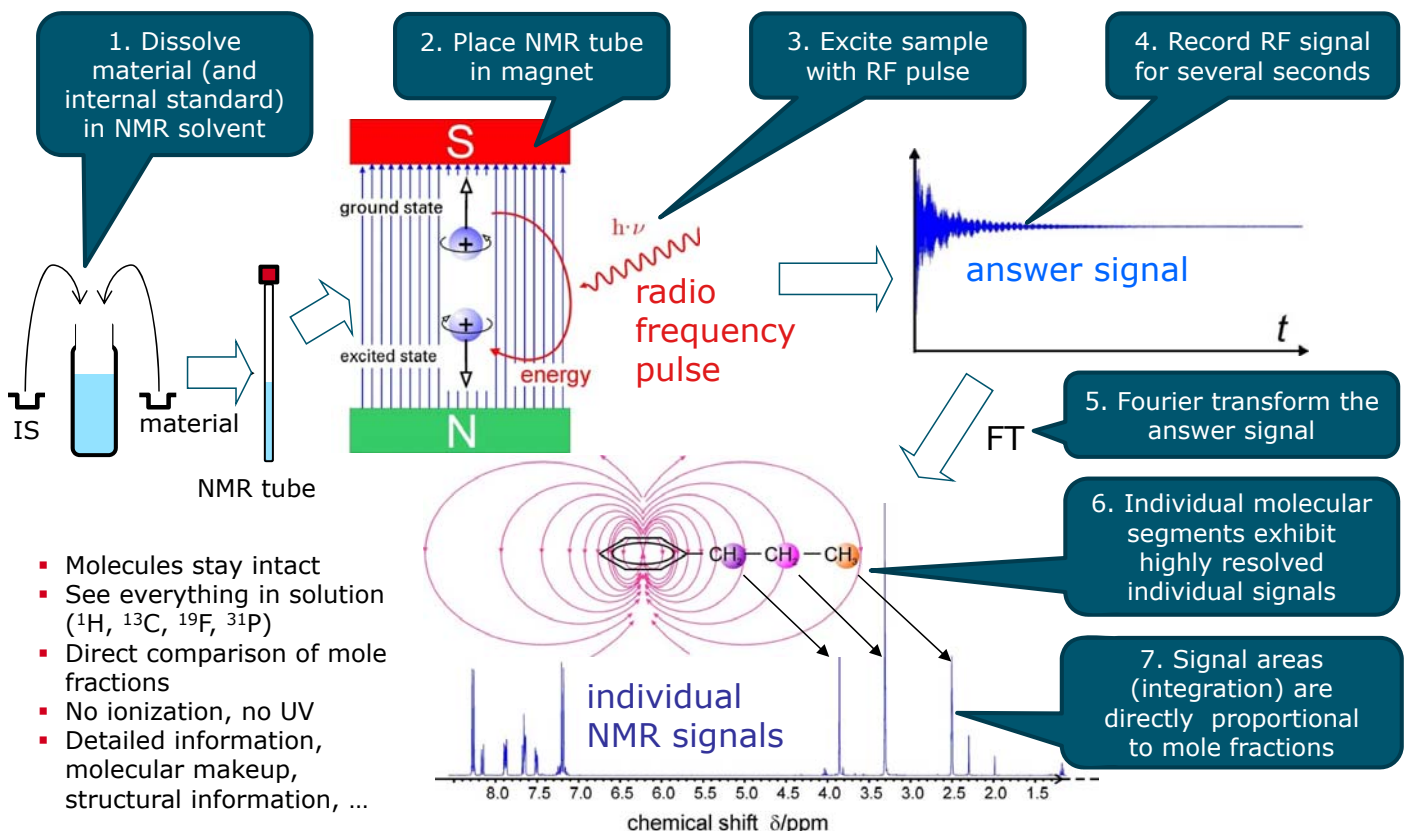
1. Dissolve material (and internal standard) in NMR solvent

2. Place NMR tube in magnet

3. Excite sample with RF pulse

4. Record RF signal for several seconds

S

ground state

excited state

energy

N

h·ν

radio frequency pulse

answer signal

t

IS

material

NMR tube

FT

5. Fourier transform the answer signal

6. Individual molecular segments exhibit highly resolved individual signals

7. Signal areas (integration) are directly proportional to mole fractions

CH₂ — CH₂ — CH₃

- Molecules stay intact
- See everything in solution ($^1$H, $^{13}$C, $^{19}$F, $^{31}$P)
- Direct comparison of mole fractions
- No ionization, no UV
- Detailed information, molecular makeup, structural information, …

individual NMR signals

8.0 7.5 7.0 6.5 6.0 5.5 5.0 4.5 4.0 3.5 3.0 2.5 2.0 1.5

chemical shift δ/ppm